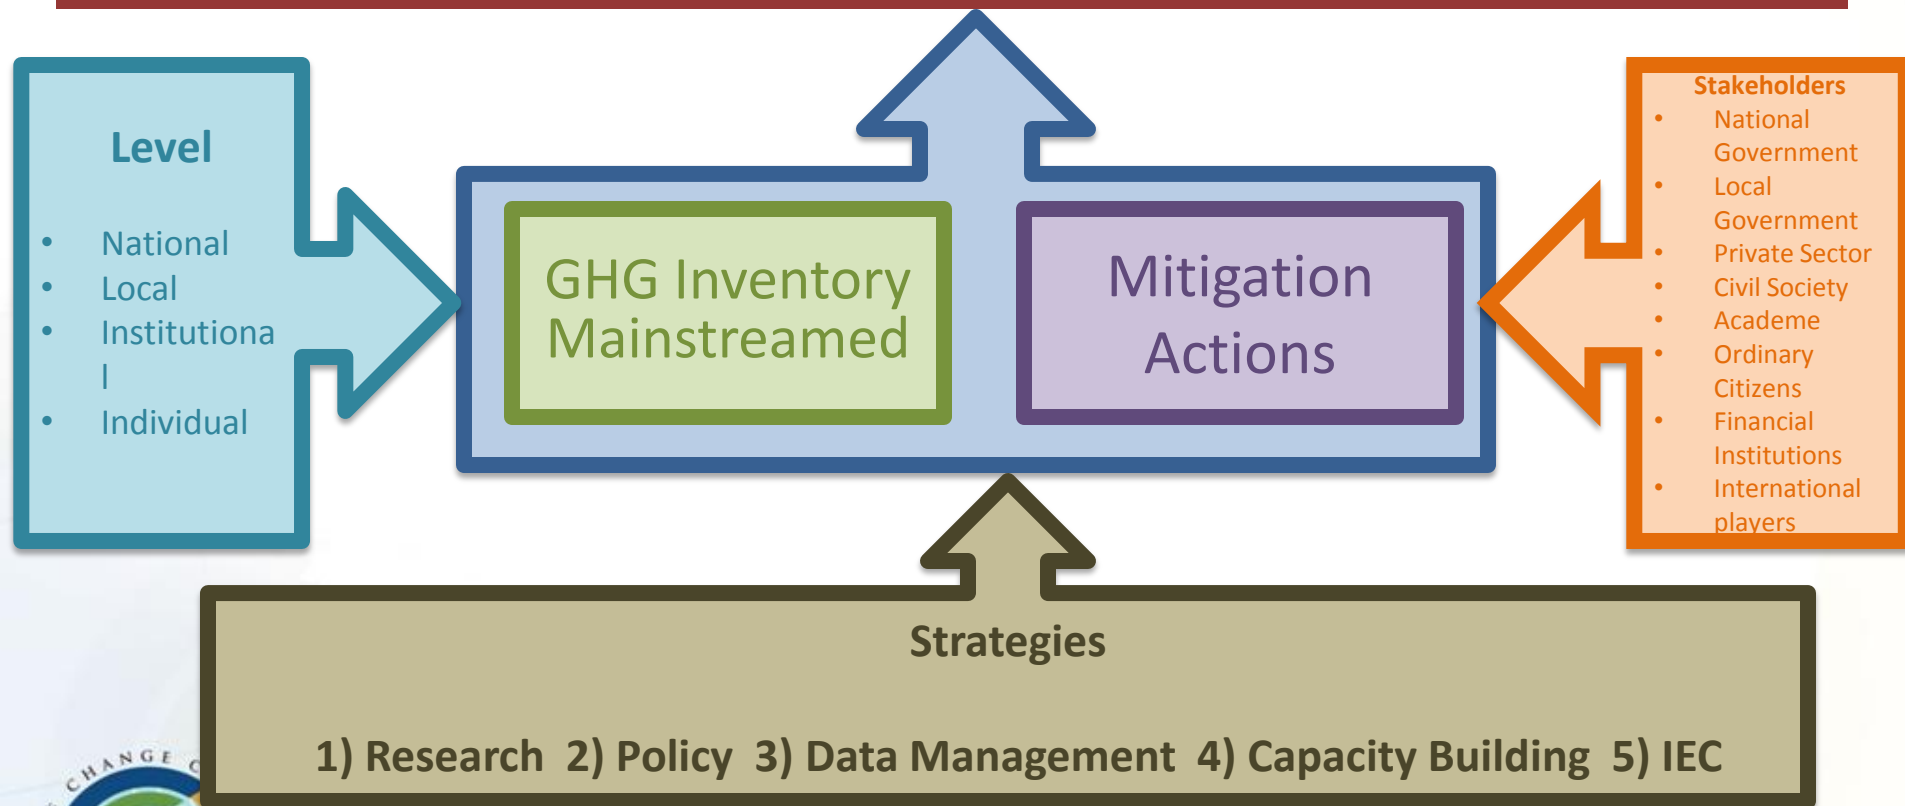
Level

- National
- Local
- Institutional
- Individual

GHG Inventory Mainstreamed

Mitigation Actions

Stakeholders

- National Government
- Local Government
- Private Sector
- Civil Society
- Academe
- Ordinary Citizens
- Financial Institutions
- International players

Strategies

1) Research 2) Policy 3) Data Management 4) Capacity Building 5) IEC

CHANGE C